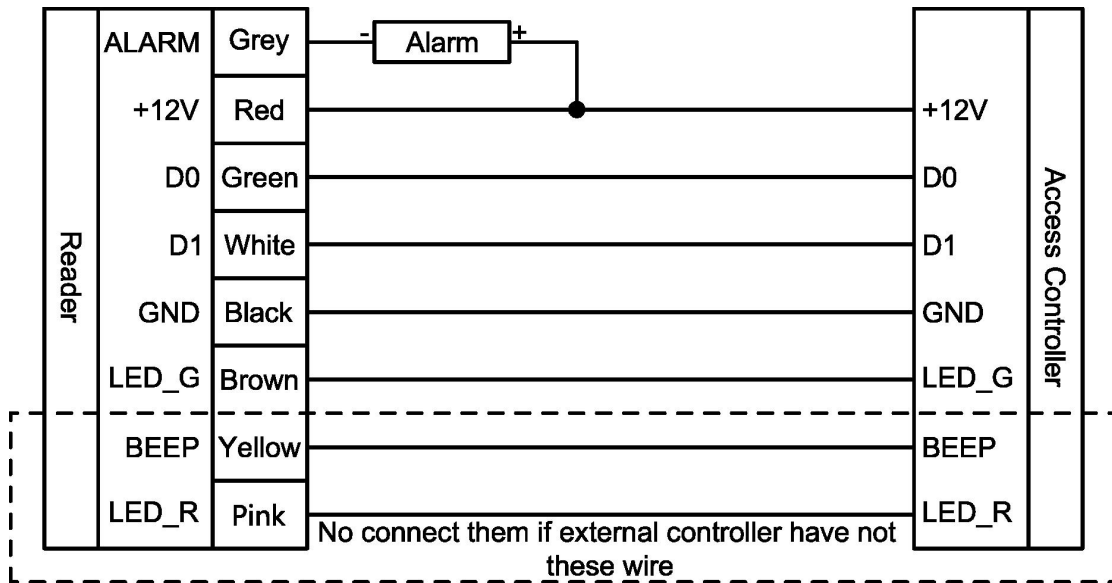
Reader

| ALARM | Grey |
|---|---|
| +12V | Red |
| D0 | Green |
| D1 | White |
| GND | Black |
| LED_G | Brown |
| BEEP | Yellow |
| LED_R | Pink |

-
Alarm
+

+12V
D0
D1
GND
LED_G
BEEP
LED_R

Access Controller

No connect them if external controller have not these wire